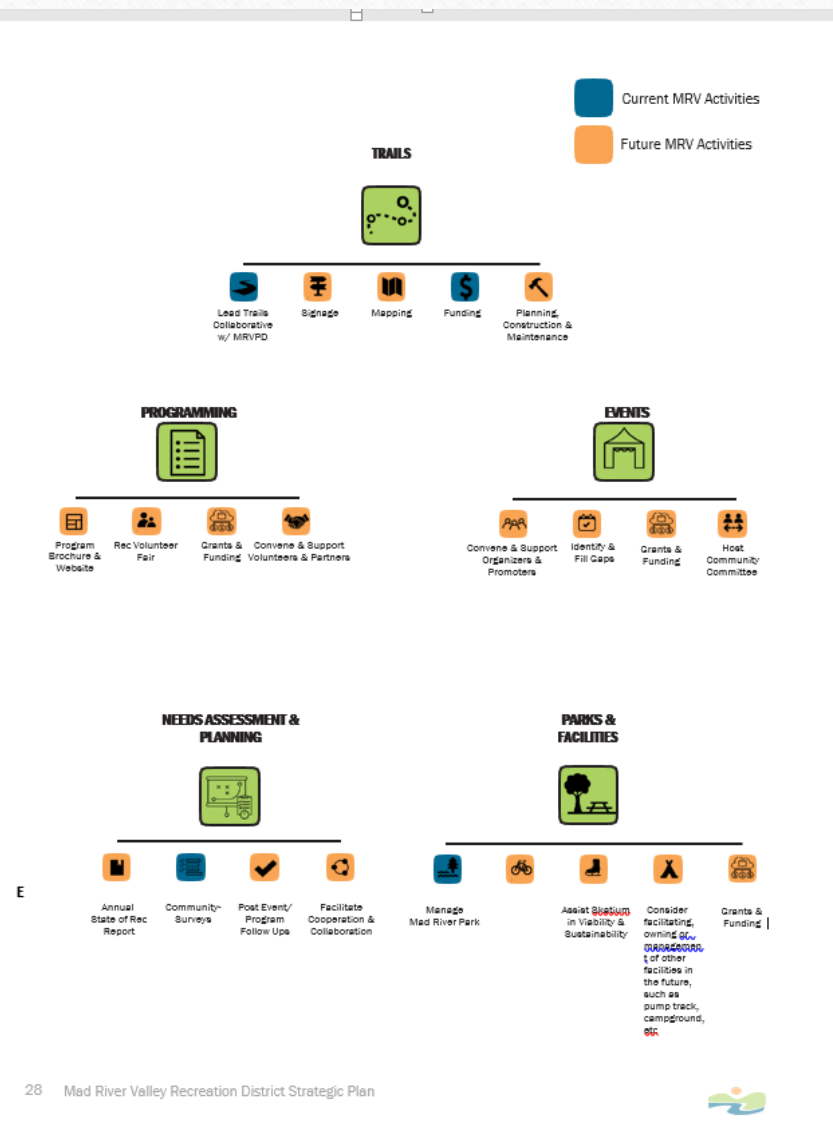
Current MRV Activities

Future MRV Activities

TRAILS

Lead Trails Collaborative w/ MRVPD

Signage

Mapping

Funding

Planning, Construction & Maintenance

PROGRAMMING

Program Brochure & Website

Rec Volunteer Fair

Grants & Funding

Convene & Support Volunteers & Partners

EVENTS

Convene & Support Organizers & Promoters

Identify & Fill Gaps

Grants & Funding

Host Community Committee

NEEDS ASSESSMENT & PLANNING

Annual State of Rec Report

Community Surveys

Post Event/ Program Follow Ups

Facilitate Cooperation & Collaboration

PARKS & FACILITIES

Manage Mad River Park

Assist Skatium in Viability & Sustainability

Consider facilitating, owning or, management of other facilities in the future, such as pump track, campground, etc.

Grants & Funding

E

28 Mad River Valley Recreation District Strategic Plan